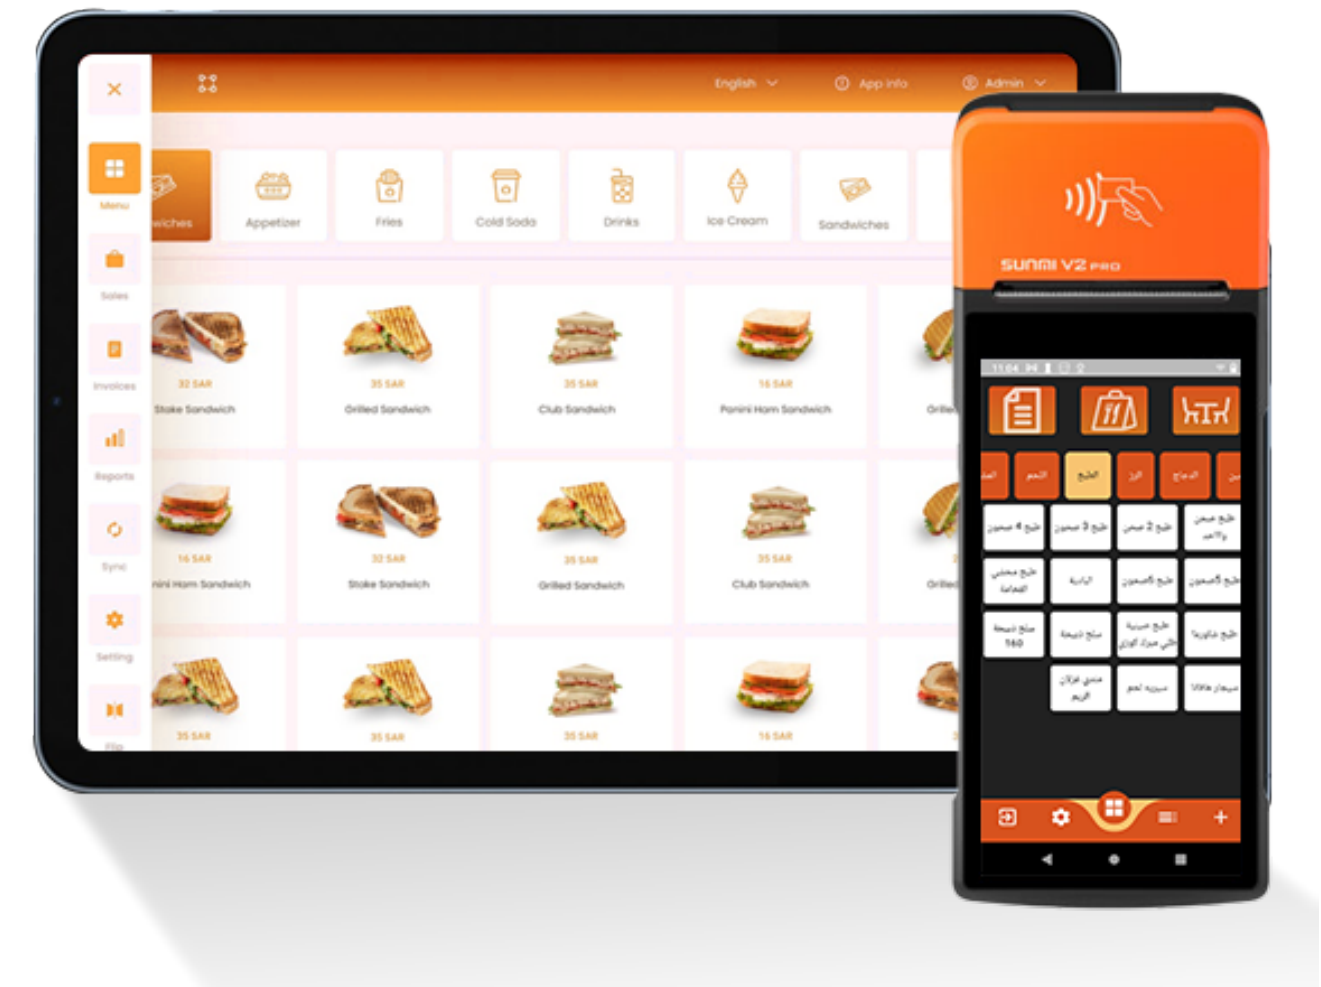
English App Info Admin

Menu
Sales
Invoices
Reports
Sync
Setting

wiches
Appetizer
Fries
Cold Soda
Drinks
Ice Cream
Sandwiches

32 SAR
Stake Sandwich
35 SAR
Grilled Sandwich
35 SAR
Club Sandwich
16 SAR
Panini Ham Sandwich
Grille

16 SAR
nini Ham Sandwich
32 SAR
Stake Sandwich
35 SAR
Grilled Sandwich
35 SAR
Club Sandwich
Grille

35 SAR
35 SAR
35 SAR
16 SAR

SUNMI V2 PRO

11:04

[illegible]